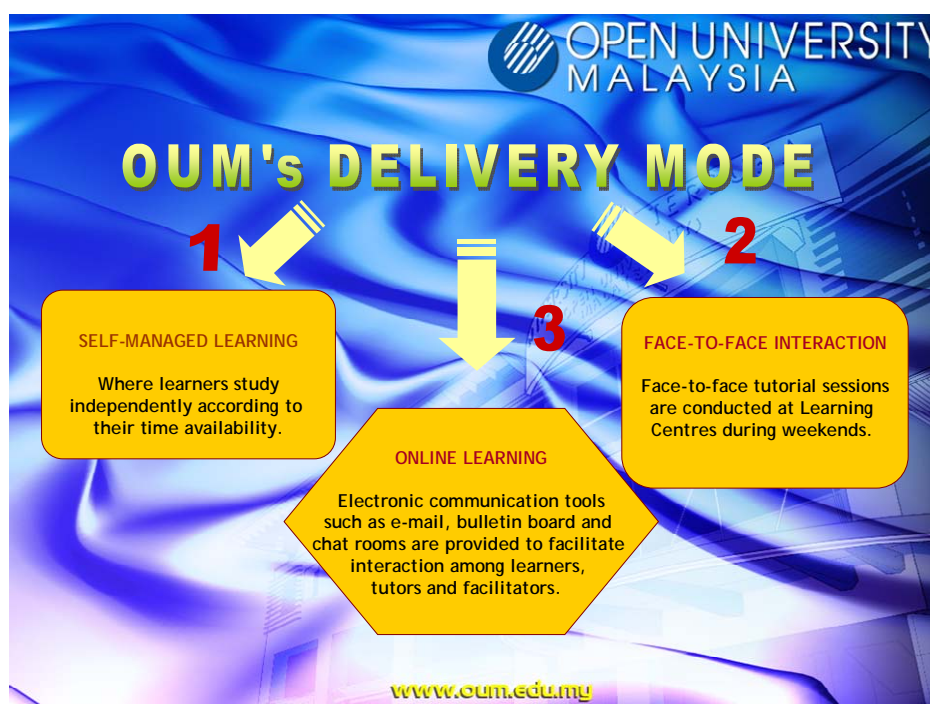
OPEN UNIVERSITY
MALAYSIA

OUM's DELIVERY MODE

1

SELF-MANAGED LEARNING

Where learners study independently according to their time availability.

2

FACE-TO-FACE INTERACTION

Face-to-face tutorial sessions are conducted at Learning Centres during weekends.

3

ONLINE LEARNING

Electronic communication tools such as e-mail, bulletin board and chat rooms are provided to facilitate interaction among learners, tutors and facilitators.

www.oum.edu.my